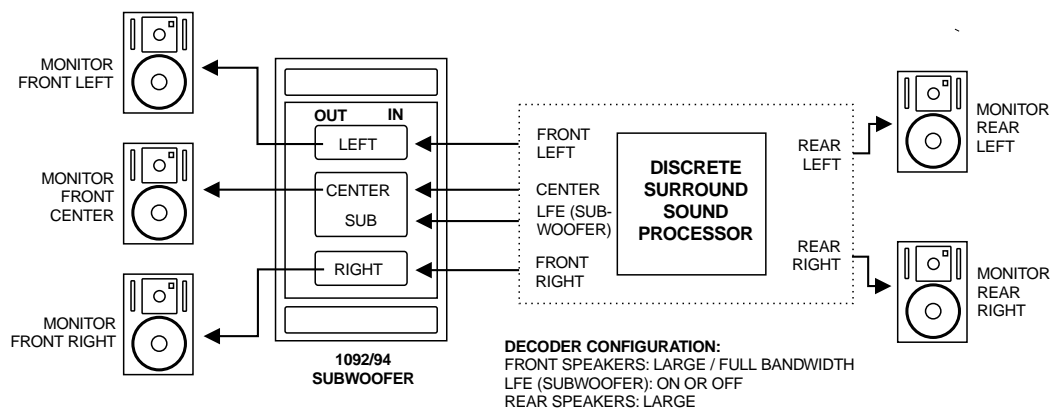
MONITOR
FRONT LEFT

OUT IN

LEFT

MONITOR
FRONT
CENTER

CENTER

SUB

RIGHT

MONITOR
FRONT RIGHT

1092/94
SUBWOOFER

FRONT
LEFT

CENTER

LFE (SUBWOOFER)

FRONT
RIGHT

DISCRETE
SURROUND
SOUND
PROCESSOR

REAR
LEFT

MONITOR
REAR
LEFT

REAR
RIGHT

MONITOR
REAR
RIGHT

DECODER CONFIGURATION:
FRONT SPEAKERS: LARGE / FULL BANDWIDTH
LFE (SUBWOOFER): ON OR OFF
REAR SPEAKERS: LARGE